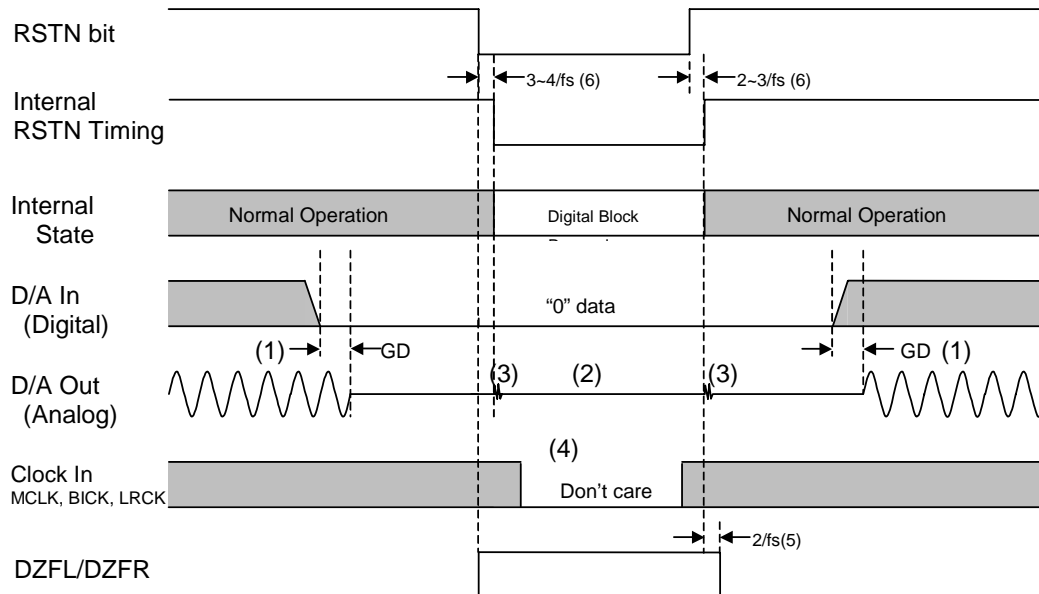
RSTN bit

3~4/fs (6)

2~3/fs (6)

Internal RSTN Timing

Internal State

Normal Operation

Digital Block

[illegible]

Normal Operation

D/A In (Digital)

"0" data

(1)

GD

GD (1)

D/A Out (Analog)

(3)

(2)

(3)

(4)

Clock In MCLK, BICK, LRCK

Don't care

2/fs(5)

DZFL/DZFR